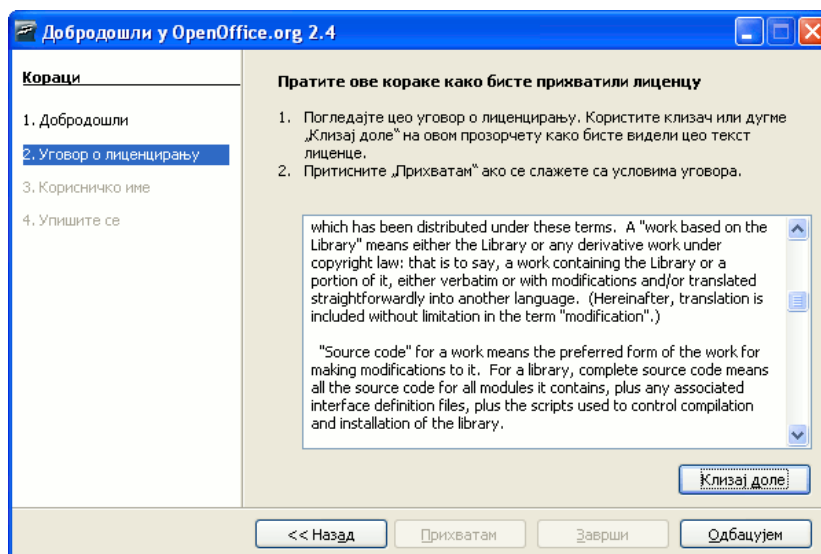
Добродошли у OpenOffice.org 2.4

Кораци

1. Добродошли

2. Уговор о лиценцирању

3. Корисничко име

4. Упишите се

Пратите ове кораке како бисте прихватили лиценцу

1. Погледајте цео уговор о лиценцирању. Користите клизач или дугме „Клизај доле“ на овом прозорчету како бисте видели цео текст лиценце.
2. Притисните „Прихватам“ ако се слажете са условима уговора.

which has been distributed under these terms. A "work based on the Library" means either the Library or any derivative work under copyright law: that is to say, a work containing the Library or a portion of it, either verbatim or with modifications and/or translated straightforwardly into another language. (Hereinafter, translation is included without limitation in the term "modification".)

"Source code" for a work means the preferred form of the work for making modifications to it. For a library, complete source code means all the source code for all modules it contains, plus any associated interface definition files, plus the scripts used to control compilation and installation of the library.

Клизај доле

<< Назад

Прихватам

Заврши

Одбацујем